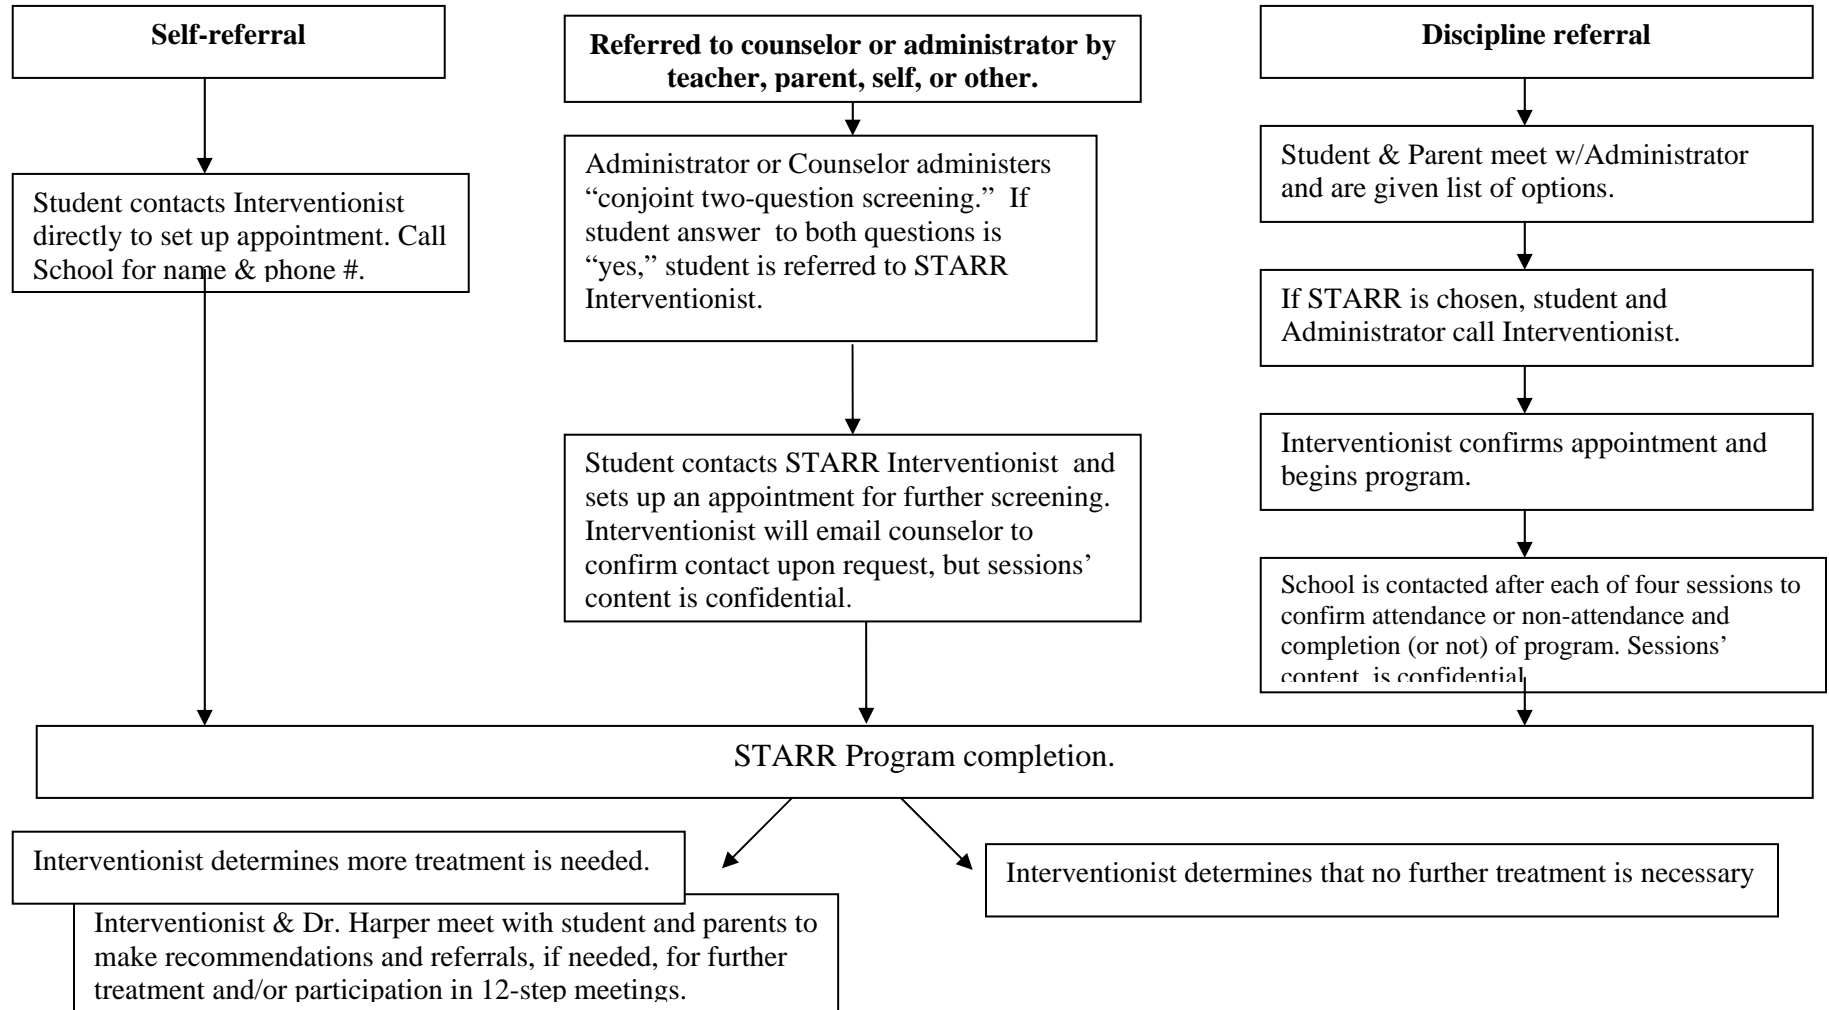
Self-referral

Student contacts Interventionist directly to set up appointment. Call School for name & phone #.

Referred to counselor or administrator by teacher, parent, self, or other.

Administrator or Counselor administers "conjoint two-question screening." If student answer to both questions is "yes," student is referred to STARR Interventionist.

Student contacts STARR Interventionist and sets up an appointment for further screening. Interventionist will email counselor to confirm contact upon request, but sessions' content is confidential.

Discipline referral

Student & Parent meet w/Administrator and are given list of options.

If STARR is chosen, student and Administrator call Interventionist.

Interventionist confirms appointment and begins program.

School is contacted after each of four sessions to confirm attendance or non-attendance and completion (or not) of program. Sessions' content is confidential.

STARR Program completion.

Interventionist determines more treatment is needed.

Interventionist & Dr. Harper meet with student and parents to make recommendations and referrals, if needed, for further treatment and/or participation in 12-step meetings.

Interventionist determines that no further treatment is necessary